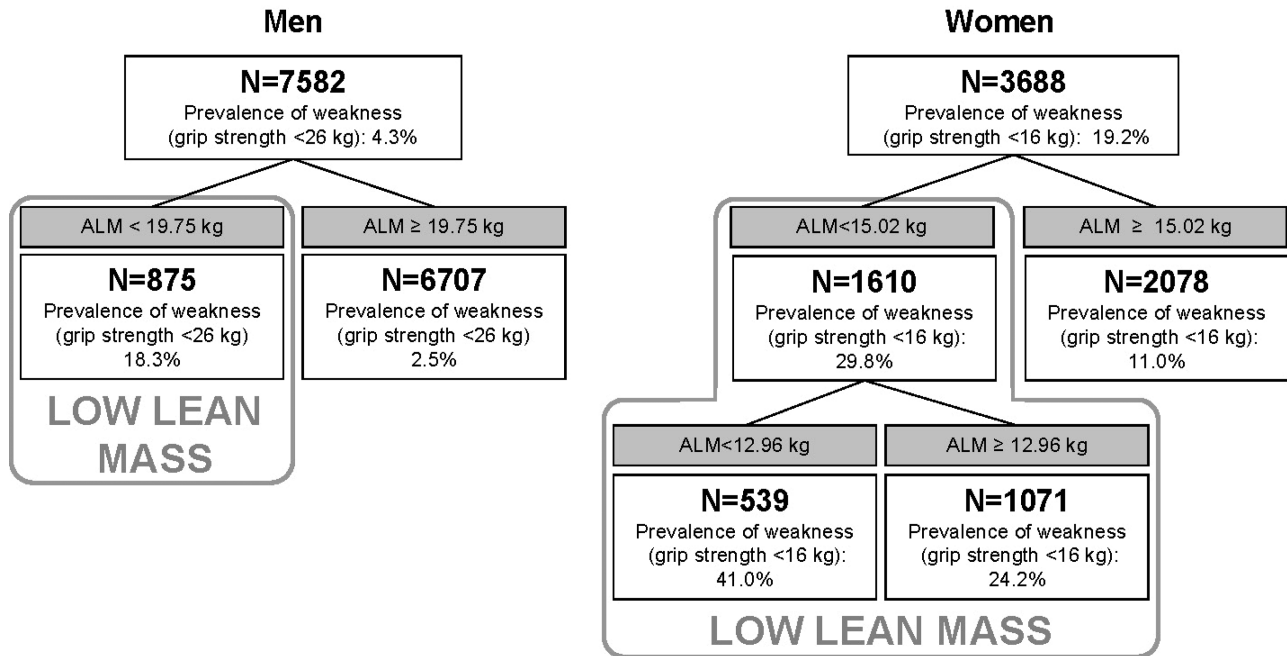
Men

N=7582
Prevalence of weakness (grip strength <26 kg): 4.3%

ALM < 19.75 kg

N=875
Prevalence of weakness (grip strength <26 kg) 18.3%

LOW LEAN MASS

ALM ≥ 19.75 kg

N=6707
Prevalence of weakness (grip strength <26 kg) 2.5%

Women

N=3688
Prevalence of weakness (grip strength <16 kg): 19.2%

ALM<15.02 kg

N=1610
Prevalence of weakness (grip strength <16 kg): 29.8%

ALM ≥ 15.02 kg

N=2078
Prevalence of weakness (grip strength <16 kg): 11.0%

ALM<12.96 kg

N=539
Prevalence of weakness (grip strength <16 kg): 41.0%

ALM ≥ 12.96 kg

N=1071
Prevalence of weakness (grip strength <16 kg): 24.2%

LOW LEAN MASS